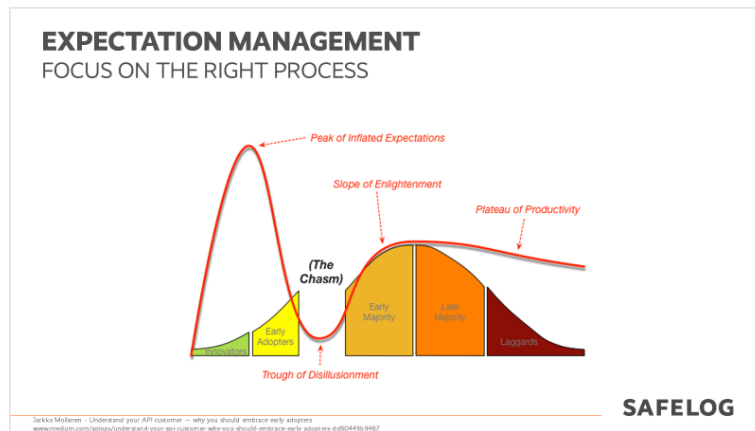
EXPECTATION MANAGEMENT
FOCUS ON THE RIGHT PROCESS

Peak of Inflated Expectations

Slope of Enlightenment

Plateau of Productivity

(The Chasm)

Innovators

Early Adopters

Early Majority

Late Majority

Laggards

Trough of Disillusionment

Jarkko Moilanen - Understand your API customer — why you should embrace early adopters
www.medium.com/apiops/understand-your-api-customer-why-you-should-embrace-early-adopters-dd60449b9467

SAFELOG